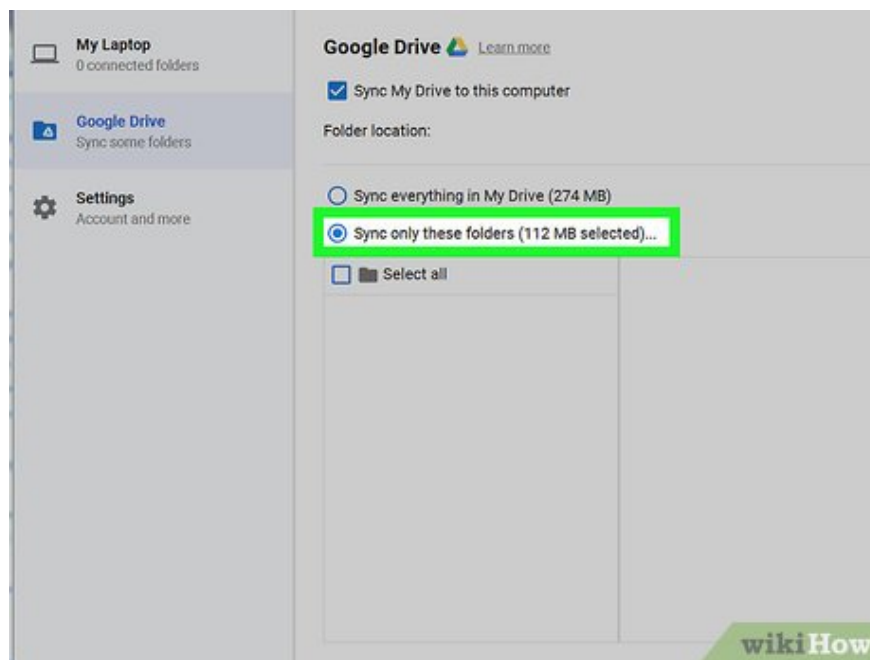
My Laptop
0 connected folders

Google Drive
Sync some folders

Settings
Account and more

Google Drive Learn more

Sync My Drive to this computer

Folder location:

Sync everything in My Drive (274 MB)

Sync only these folders (112 MB selected)...

Select all

wikiHow